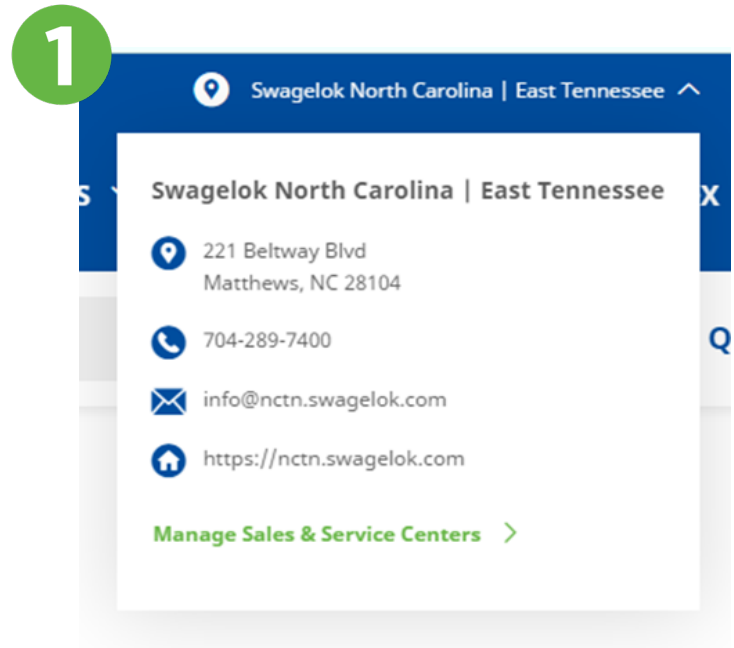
1

Swagelok North Carolina | East Tennessee

s

X

Swagelok North Carolina | East Tennessee

221 Beltway Blvd
Matthews, NC 28104

704-289-7400

Q

info@nctn.swagelok.com

https://nctn.swagelok.com

Manage Sales & Service Centers >